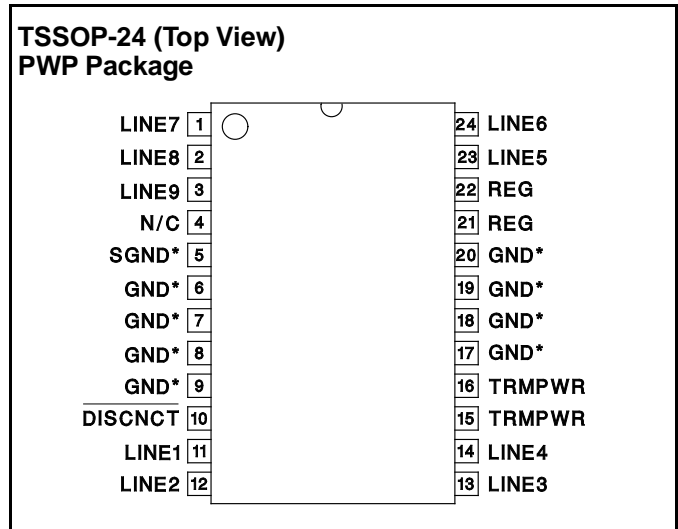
TSSOP-24 (Top View)
PWP Package

| Left label | Pin | Pin | Right label |
|---|---|---|---|
| LINE7 | 1 | 24 | LINE6 |
| LINE8 | 2 | 23 | LINE5 |
| LINE9 | 3 | 22 | REG |
| N/C | 4 | 21 | REG |
| SGND* | 5 | 20 | GND* |
| GND* | 6 | 19 | GND* |
| GND* | 7 | 18 | GND* |
| GND* | 8 | 17 | GND* |
| GND* | 9 | 16 | TRMPWR |
| $\overline{\text{DISCNCT}}$ | 10 | 15 | TRMPWR |
| LINE1 | 11 | 14 | LINE4 |
| LINE2 | 12 | 13 | LINE3 |